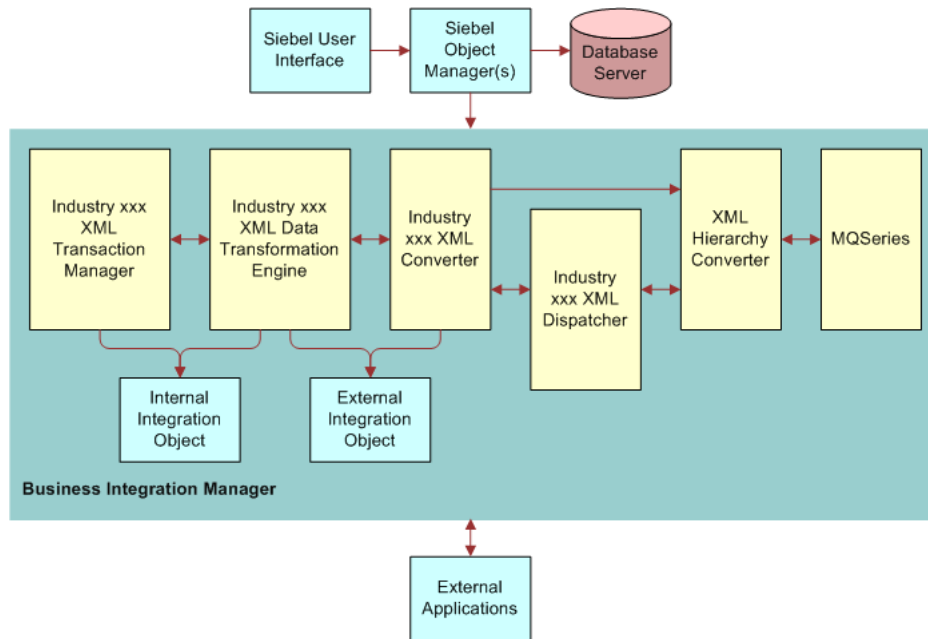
Siebel User Interface

Siebel Object Manager(s)

Database Server

Industry xxx XML Transaction Manager

Industry xxx XML Data Transformation Engine

Industry xxx XML Converter

Industry xxx XML Dispatcher

XML Hierarchy Converter

MQSeries

Internal Integration Object

External Integration Object

Business Integration Manager

External Applications